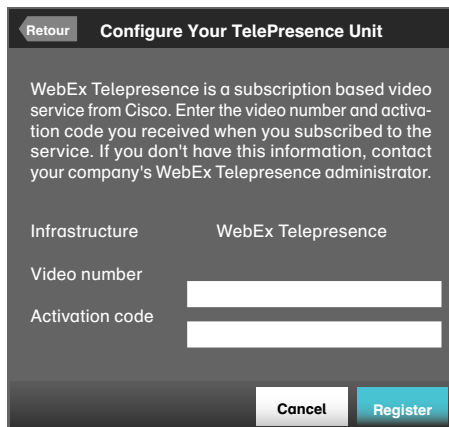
Retour

Configure Your TelePresence Unit

WebEx Telepresence is a subscription based video service from Cisco. Enter the video number and activation code you received when you subscribed to the service. If you don't have this information, contact your company's WebEx Telepresence administrator.

Infrastructure WebEx Telepresence

Video number

Activation code

Cancel

Register